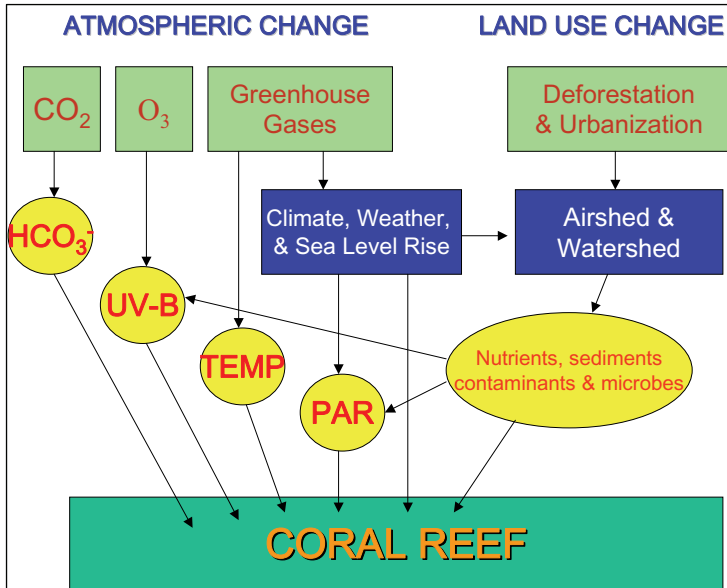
ATMOSPHERIC CHANGE

LAND USE CHANGE

$CO_2$

$O_3$

Greenhouse Gases

Deforestation & Urbanization

$HCO_3^-$

Climate, Weather, & Sea Level Rise

Airshed & Watershed

UV-B

TEMP

Nutrients, sediments contaminants & microbes

PAR

CORAL REEF